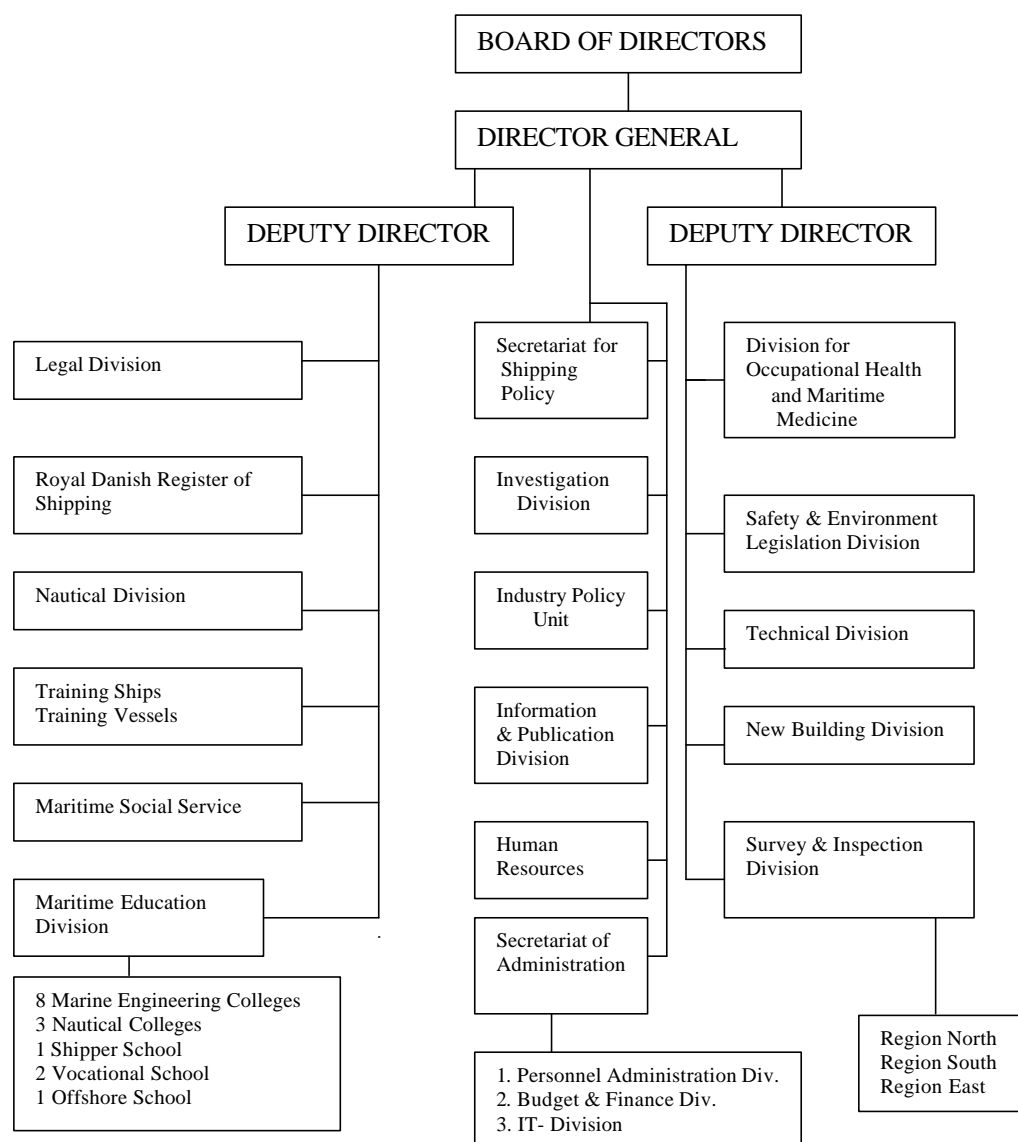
BOARD OF DIRECTORS

DIRECTOR GENERAL

DEPUTY DIRECTOR

DEPUTY DIRECTOR

Legal Division

Royal Danish Register of Shipping

Nautical Division

Training Ships
Training Vessels

Maritime Social Service

Maritime Education Division

8 Marine Engineering Colleges
3 Nautical Colleges
1 Shipper School
2 Vocational School
1 Offshore School

Secretariat for Shipping Policy

Investigation Division

Industry Policy Unit

Information & Publication Division

Human Resources

Secretariat of Administration

1. Personnel Administration Div.
2. Budget & Finance Div.
3. IT- Division

Division for Occupational Health and Maritime Medicine

Safety & Environment Legislation Division

Technical Division

New Building Division

Survey & Inspection Division

Region North
Region South
Region East